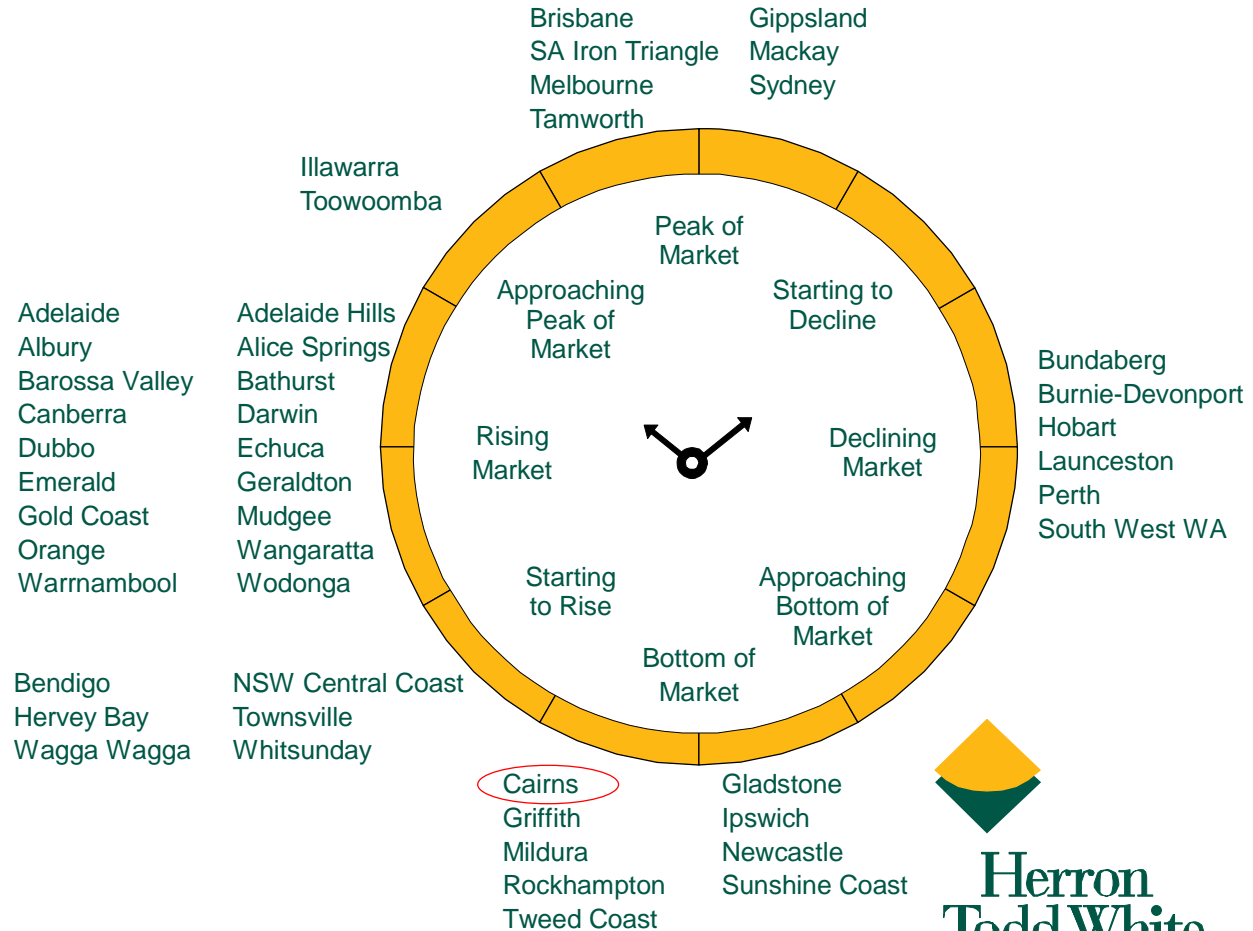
Brisbane
SA Iron Triangle
Melbourne
Tamworth

Gippsland
Mackay
Sydney

Illawarra
Toowoomba

Peak of Market

Approaching Peak of Market

Starting to Decline

Adelaide
Albury
Barossa Valley
Canberra
Dubbo
Emerald
Gold Coast
Orange
Warrnambool

Adelaide Hills
Alice Springs
Bathurst
Darwin
Echuca
Geraldton
Mudgee
Wangaratta
Wodonga

Rising Market

Declining Market

Bundaberg
Burnie-Devonport
Hobart
Launceston
Perth
South West WA

Starting to Rise

Approaching Bottom of Market

Bottom of Market

Bendigo
Hervey Bay
Wagga Wagga

NSW Central Coast
Townsville
Whitsunday

Cairns
Griffith
Mildura
Rockhampton
Tweed Coast

Gladstone
Ipswich
Newcastle
Sunshine Coast

Herron
Todd White